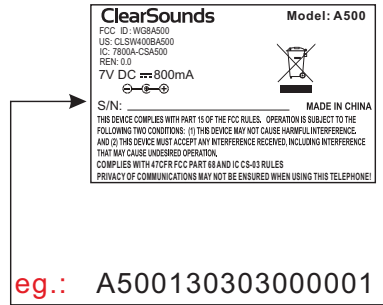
ClearSounds

Model: A500

FCC ID: WG8A500
US: CLSW400BA500
IC: 7800A-CSA500
REN: 0.0
7V DC ⎓ 800mA

S/N:

MADE IN CHINA

THIS DEVICE COMPLIES WITH PART 15 OF THE FCC RULES. OPERATION IS SUBJECT TO THE FOLLOWING TWO CONDITIONS: (1) THIS DEVICE MAY NOT CAUSE HARMFUL INTERFERENCE. AND (2) THIS DEVICE MUST ACCEPT ANY INTERFERENCE RECEIVED, INCLUDING INTERFERENCE THAT MAY CAUSE UNDESIRED OPERATION.
COMPLIES WITH 47CFR FCC PART 68 AND IC CS-03 RULES
PRIVACY OF COMMUNICATIONS MAY NOT BE ENSURED WHEN USING THIS TELEPHONE!

eg.: A500130303000001